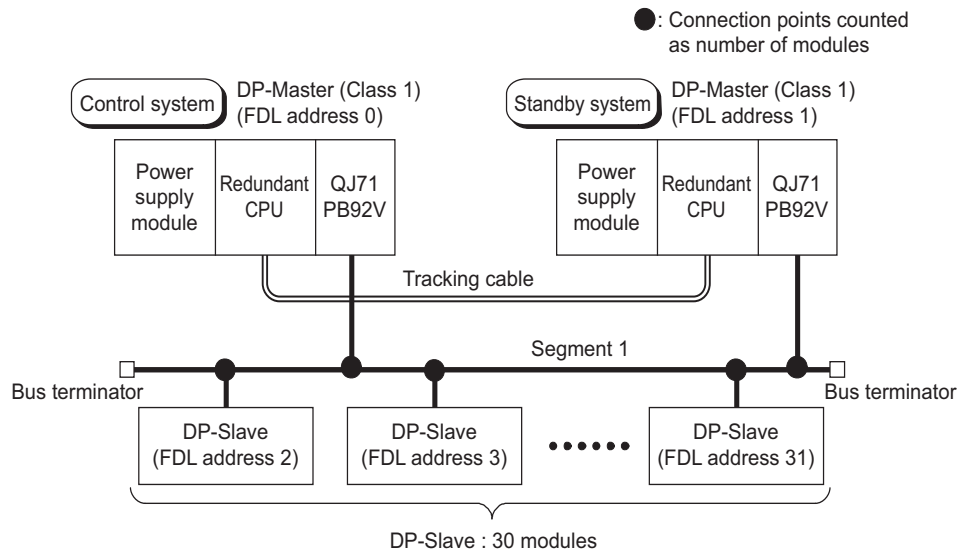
●: Connection points counted as number of modules

Control system
DP-Master (Class 1)
(FDL address 0)

Standby system
DP-Master (Class 1)
(FDL address 1)

| Power supply module | Redundant CPU | QJ71 PB92V |
|---|---|---|

| Power supply module | Redundant CPU | QJ71 PB92V |
|---|---|---|

Tracking cable

Segment 1

Bus terminator

Bus terminator

DP-Slave
(FDL address 2)

DP-Slave
(FDL address 3)

DP-Slave
(FDL address 31)

DP-Slave : 30 modules